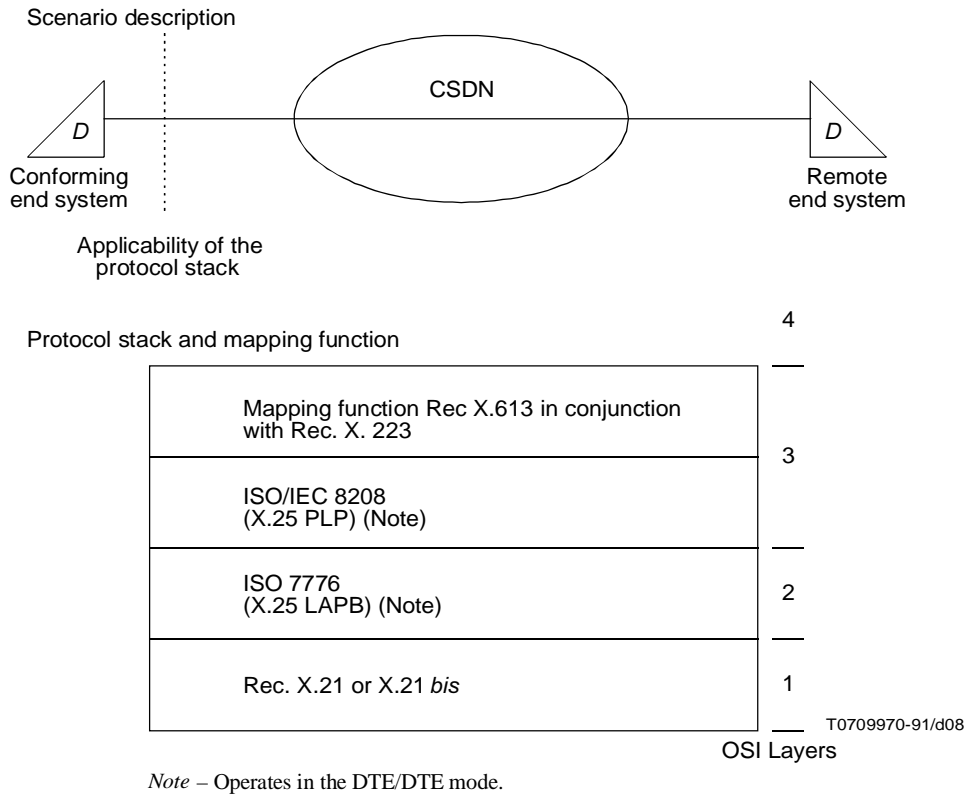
Scenario description

CSDN

D

D

Conforming end system

Remote end system

Applicability of the protocol stack

Protocol stack and mapping function

4

Mapping function Rec X.613 in conjunction with Rec. X. 223

3

ISO/IEC 8208 (X.25 PLP) (Note)

ISO 7776 (X.25 LAPB) (Note)

2

Rec. X.21 or X.21 *bis*

1

T0709970-91/d08

OSI Layers

*Note* – Operates in the DTE/DTE mode.